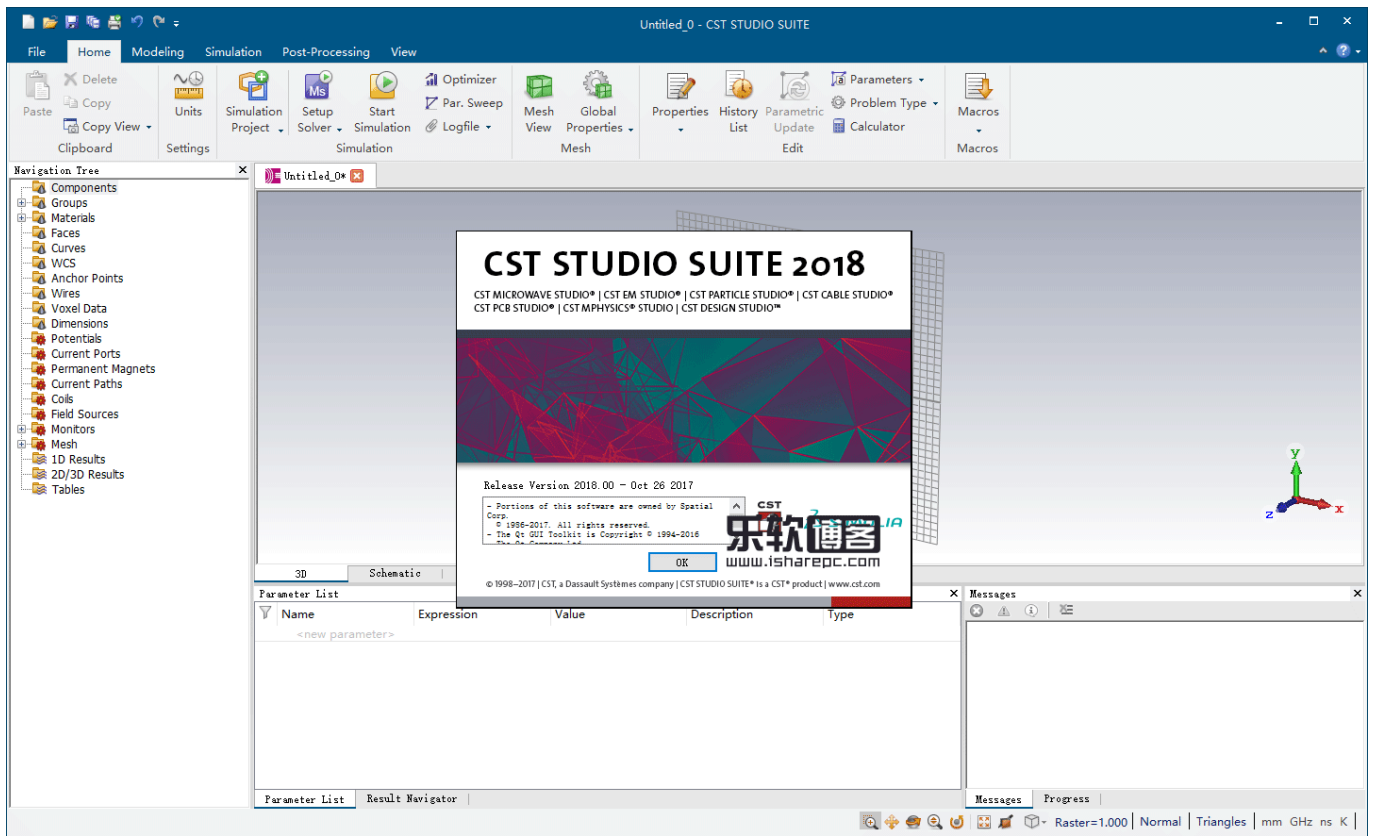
Untitled_0 - CST STUDIO SUITE

File Home Modeling Simulation Post-Processing View

Paste Delete Copy Copy View Clipboard
Units Settings
Simulation Project Setup Solver Start Simulation Optimizer Par. Sweep Logfile Simulation
Mesh View Global Properties Mesh
Properties History List Parametric Update Parameters Problem Type Calculator Edit
Macros Macros

Navigation Tree
Components
Groups
Materials
Faces
Curves
WCS
Anchor Points
Wires
Voxel Data
Dimensions
Potentials
Current Ports
Permanent Magnets
Current Paths
Coils
Field Sources
Monitors
Mesh
1D Results
2D/3D Results
Tables

Untitled_0*

CST STUDIO SUITE 2018

CST MICROWAVE STUDIO® | CST EM STUDIO® | CST PARTICLE STUDIO® | CST CABLE STUDIO® CST PCB STUDIO® | CST MPHYSICS® STUDIO | CST DESIGN STUDIO™

Release Version 2018.00 – Oct 26 2017

– Portions of this software are owned by Spatial Corp.
© 1986-2017. All rights reserved.
– The Qt GUI Toolkit is Copyright © 1994-2016
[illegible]

CST
OK

乐软博客
www.isharepc.com

© 1998–2017 | CST, a Dassault Systèmes company | CST STUDIO SUITE® is a CST® product | www.cst.com

3D Schematic

Parameter List
Name Expression Value Description Type
<new parameter>

Parameter List Result Navigator

Messages
Messages Progress

Raster=1.000 Normal Triangles mm GHz ns K